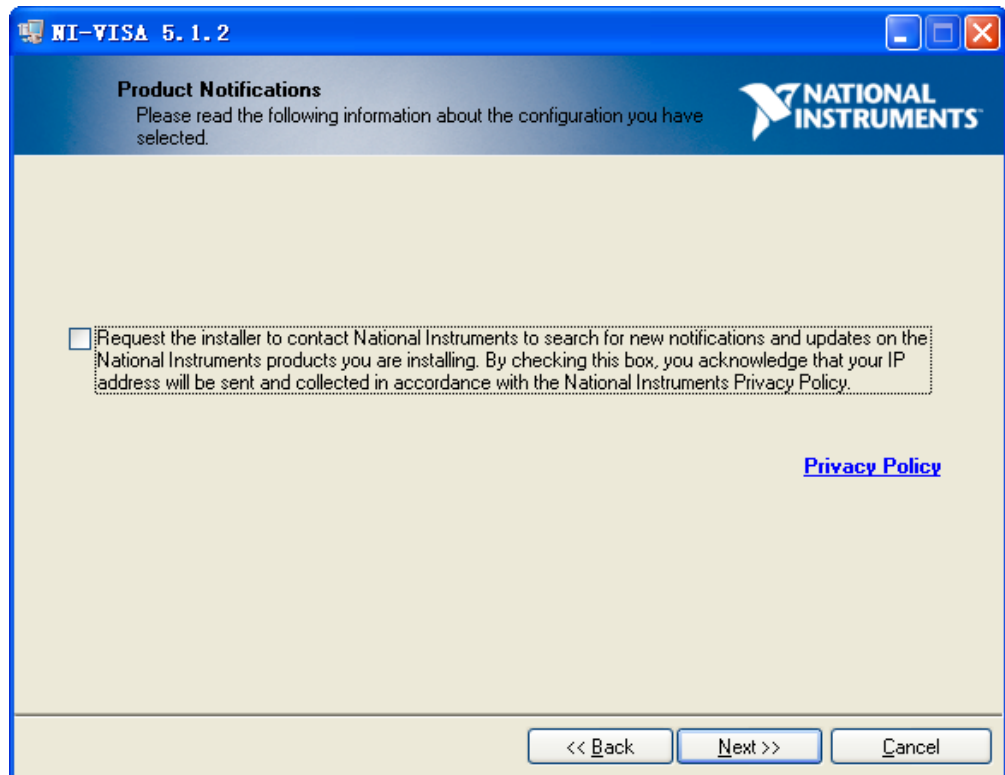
NI-VISA 5.1.2

Product Notifications
Please read the following information about the configuration you have selected.

NATIONAL INSTRUMENTS

Request the installer to contact National Instruments to search for new notifications and updates on the National Instruments products you are installing. By checking this box, you acknowledge that your IP address will be sent and collected in accordance with the National Instruments Privacy Policy.

Privacy Policy

<< Back
Next >>
Cancel